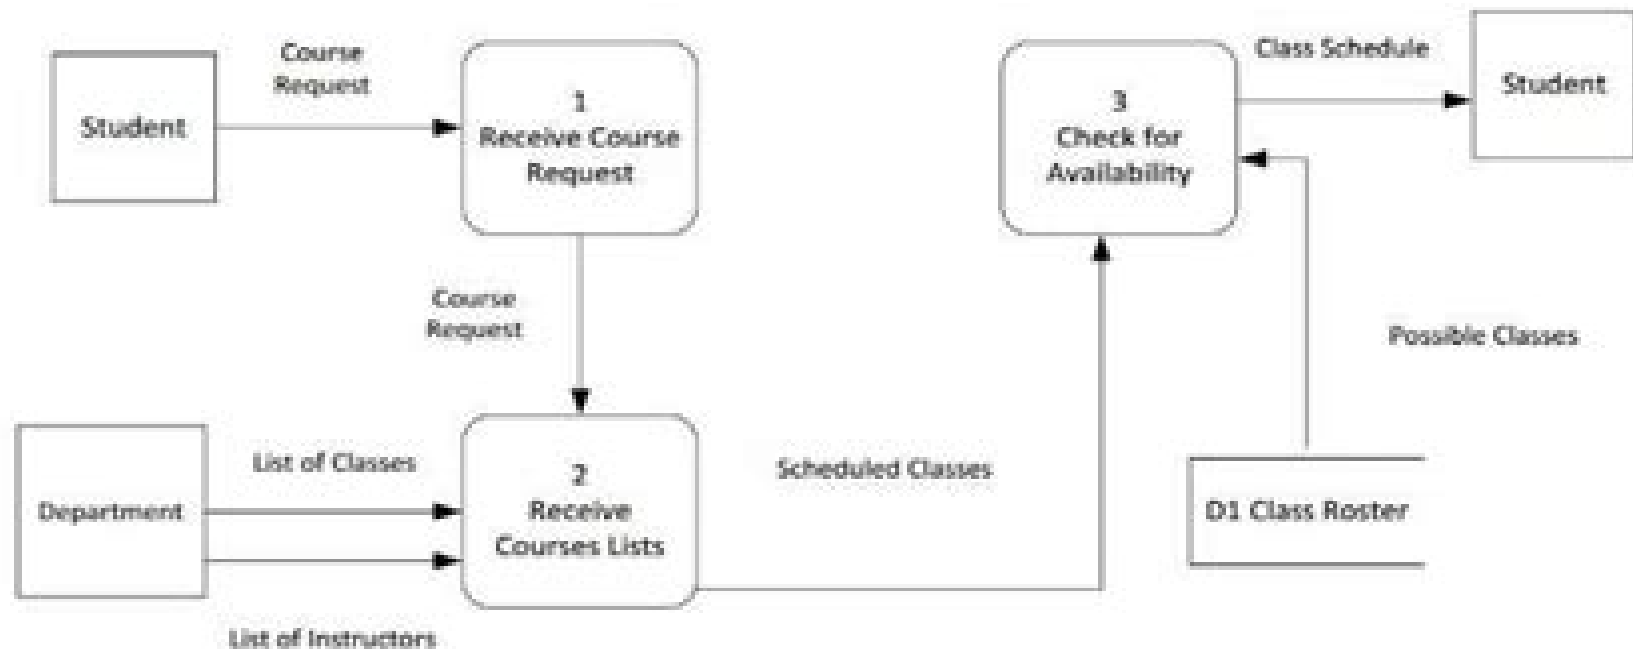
Student

Course Request

1
Receive Course Request

3
Check for Availability

Class Schedule

Student

Course Request

Possible Classes

Department

List of Classes

2
Receive Courses Lists

Scheduled Classes

D1 Class Roster

List of Instructors